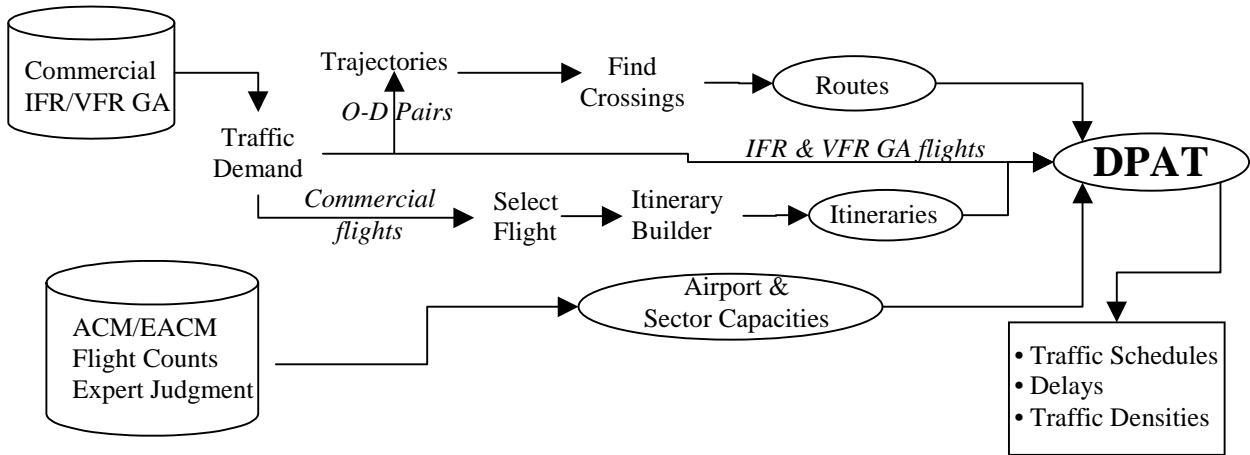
Commercial IFR/VFR GA

Trajectories

Find Crossings

Routes

O-D Pairs

Traffic Demand

IFR & VFR GA flights

DPAT

Commercial flights

Select Flight

Itinerary Builder

Itineraries

ACM/EACM Flight Counts Expert Judgment

Airport & Sector Capacities

• Traffic Schedules
• Delays
• Traffic Densities